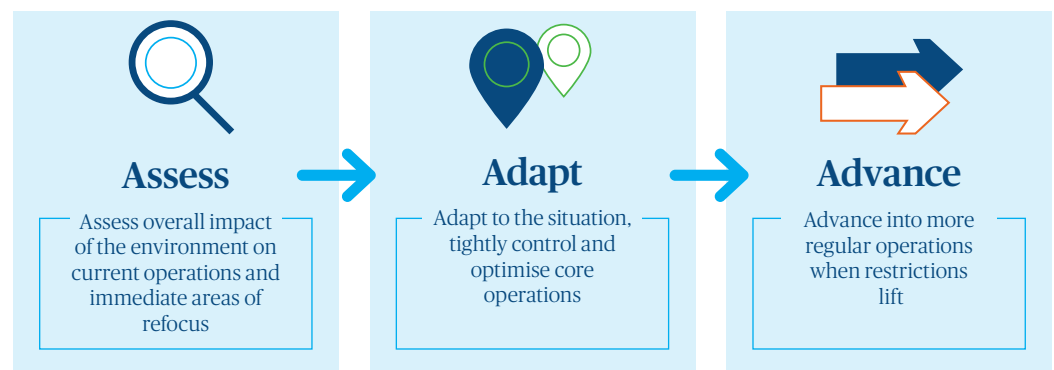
Assess

Assess overall impact of the environment on current operations and immediate areas of refocus

Adapt

Adapt to the situation, tightly control and optimise core operations

Advance

Advance into more regular operations when restrictions lift